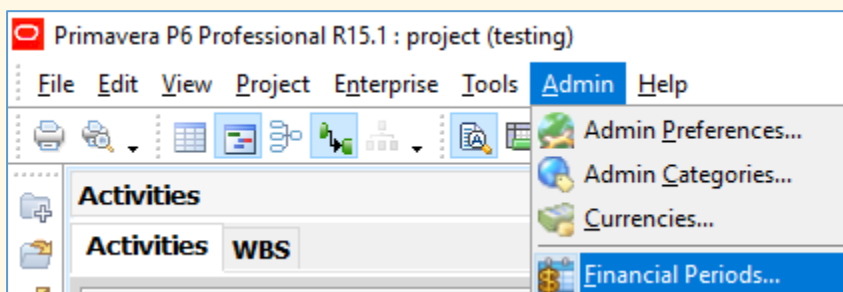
Primavera P6 Professional R15.1 : project (testing)

File Edit View Project Enterprise Tools Admin Help

Activities

Activities WBS

Admin Preferences...
Admin Categories...
Currencies...
Financial Periods...